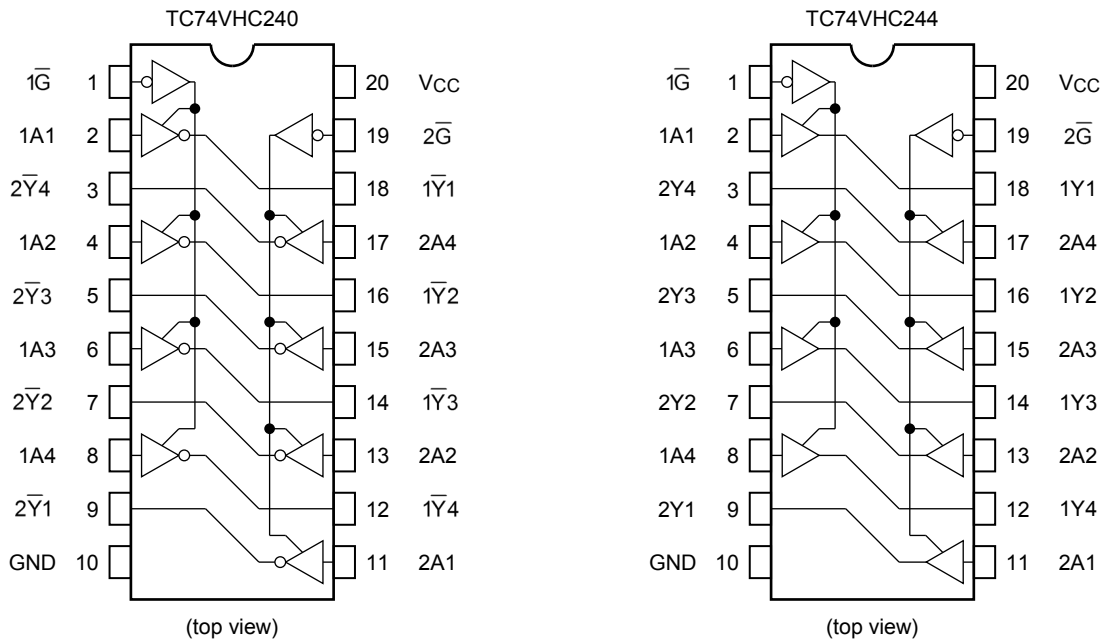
TC74VHC240

| | | | |
|---|---|---|---|
| $1\overline{G}$ | 1 | 20 | $V_{CC}$ |
| 1A1 | 2 | 19 | $2\overline{G}$ |
| $2\overline{Y}4$ | 3 | 18 | $1\overline{Y}1$ |
| 1A2 | 4 | 17 | 2A4 |
| $2\overline{Y}3$ | 5 | 16 | $1\overline{Y}2$ |
| 1A3 | 6 | 15 | 2A3 |
| $2\overline{Y}2$ | 7 | 14 | $1\overline{Y}3$ |
| 1A4 | 8 | 13 | 2A2 |
| $2\overline{Y}1$ | 9 | 12 | $1\overline{Y}4$ |
| GND | 10 | 11 | 2A1 |

(top view)

TC74VHC244

| | | | |
|---|---|---|---|
| $1\overline{G}$ | 1 | 20 | $V_{CC}$ |
| 1A1 | 2 | 19 | $2\overline{G}$ |
| 2Y4 | 3 | 18 | 1Y1 |
| 1A2 | 4 | 17 | 2A4 |
| 2Y3 | 5 | 16 | 1Y2 |
| 1A3 | 6 | 15 | 2A3 |
| 2Y2 | 7 | 14 | 1Y3 |
| 1A4 | 8 | 13 | 2A2 |
| 2Y1 | 9 | 12 | 1Y4 |
| GND | 10 | 11 | 2A1 |

(top view)